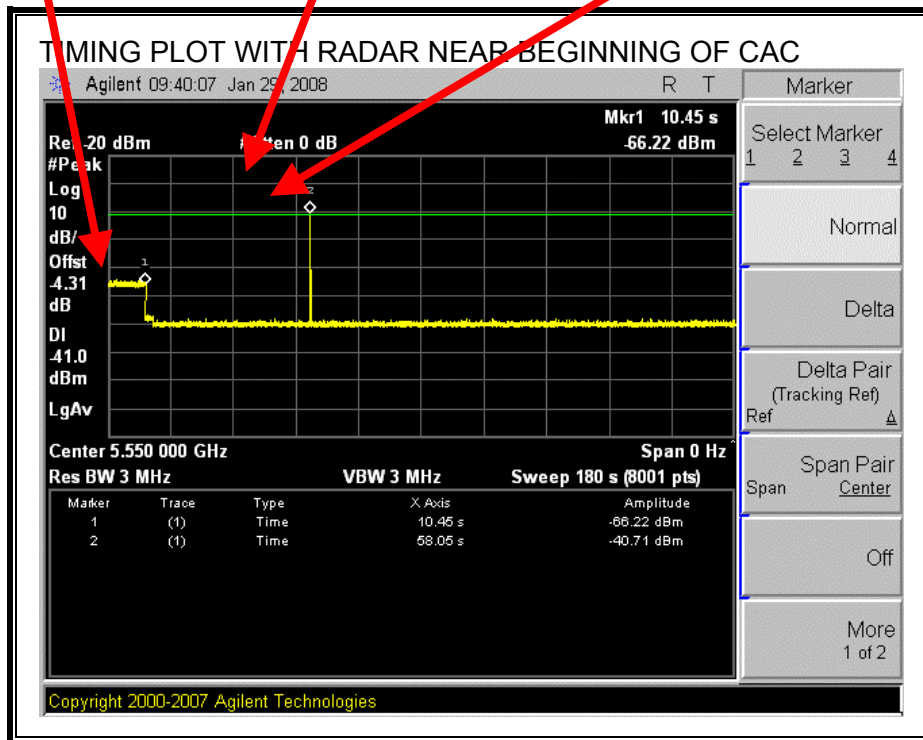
T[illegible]MING PLOT WITH RADAR NEAR BEGINNING OF CAC

Agilent 09:40:07 Jan 29, 2008

R T

Marker

Mkr1 10.45 s
-66.22 dBm

Re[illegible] 20 dBm
#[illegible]tten 0 dB

#Peak
Log
10
dB/
Offst
-4.31
dB

Dl
-41.0
dBm

LgAv

1
2

Center 5.550 000 GHz
Span 0 Hz
Res BW 3 MHz
VBW 3 MHz
Sweep 180 s (8001 pts)

| Marker | Trace | Type | X Axis | Amplitude |
|---|---|---|---|---|
| 1 | (1) | Time | 10.45 s | -66.22 dBm |
| 2 | (1) | Time | 58.05 s | -40.71 dBm |

Copyright 2000-2007 Agilent Technologies

Select Marker
1 2 3 4

Normal

Delta

Delta Pair
(Tracking Ref)
Ref Δ

Span Pair
Span Center

Off

More
1 of 2